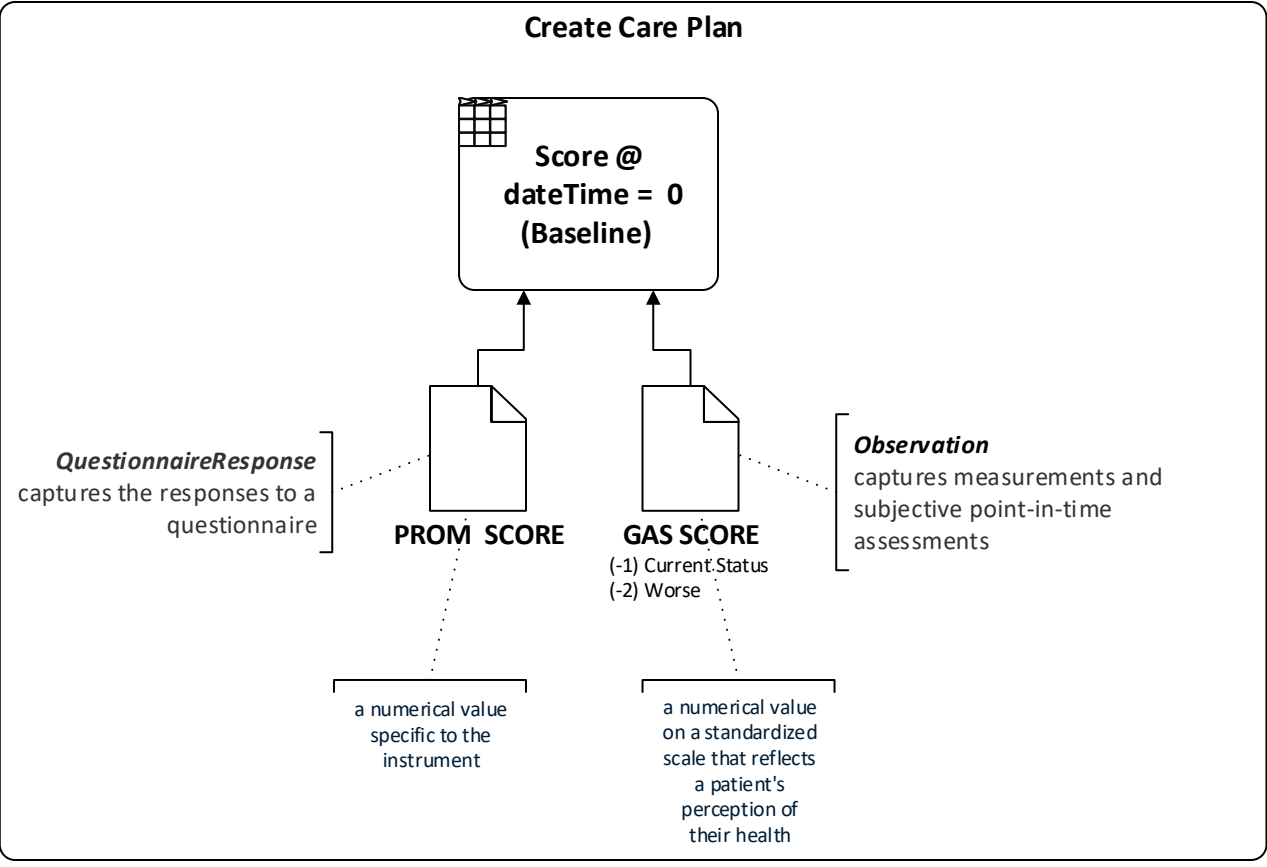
Create Care Plan

Score @ dateTime = 0 (Baseline)

*QuestionnaireResponse* captures the responses to a questionnaire

PROM SCORE

GAS SCORE
(-1) Current Status
(-2) Worse

*Observation* captures measurements and subjective point-in-time assessments

a numerical value specific to the instrument

a numerical value on a standardized scale that reflects a patient's perception of their health